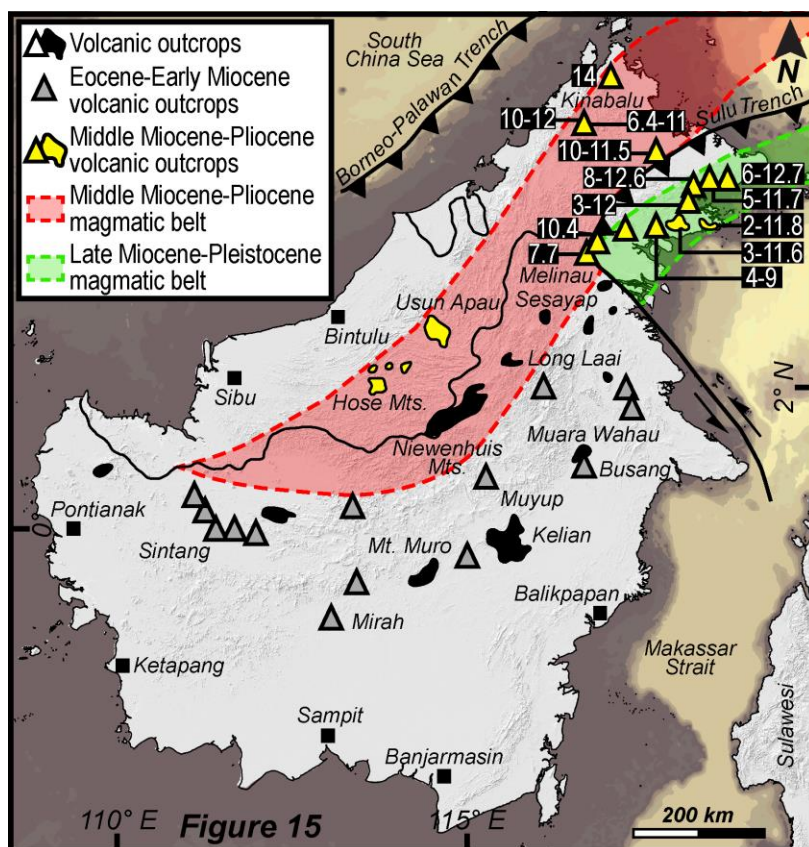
Volcanic outcrops
Eocene-Early Miocene volcanic outcrops
Middle Miocene-Pliocene volcanic outcrops
Middle Miocene-Pliocene magmatic belt
Late Miocene-Pleistocene magmatic belt

South China Sea
Borneo-Palawan Trench
Sulu Trench
N
14
Kinabalu
10-12
6.4-11
10-11.5
8-12.6
6-12.7
5-11.7
3-12
2-11.8
10.4
3-11.6
7.7
4-9
Melinau
Sesayap
Usun Apau
Bintulu
Long Laai
Sibu
Hose Mts.
2° N
Niewenhuis Mts.
Muara Wahau
Busang
Muyup
Pontianak
0°
Sintang
Kelian
Mt. Muro
Balikpapan
Mirah
Makassar Strait
Ketapang
Sulawesi
Sampit
Banjarmasin
110° E
Figure 15
115° E
200 km